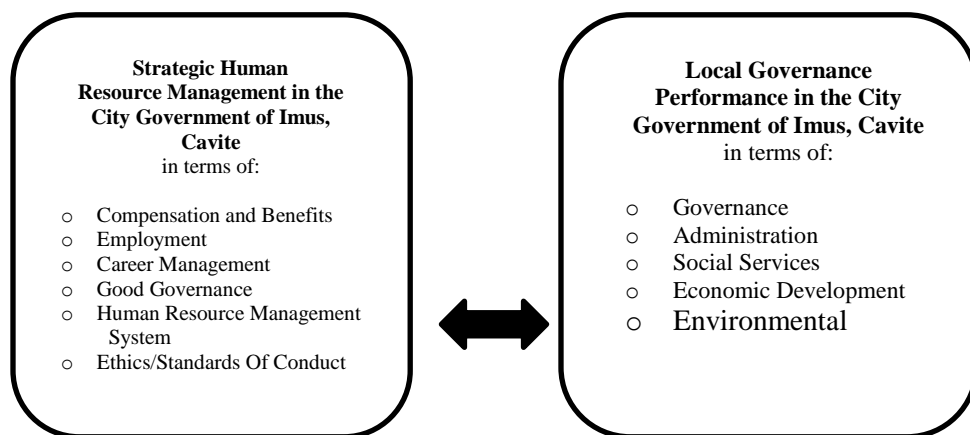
**Strategic Human Resource Management in the City Government of Imus, Cavite**
in terms of:

- Compensation and Benefits
- Employment
- Career Management
- Good Governance
- Human Resource Management System
- Ethics/Standards Of Conduct

**Local Governance Performance in the City Government of Imus, Cavite**
in terms of:

- Governance
- Administration
- Social Services
- Economic Development
- Environmental